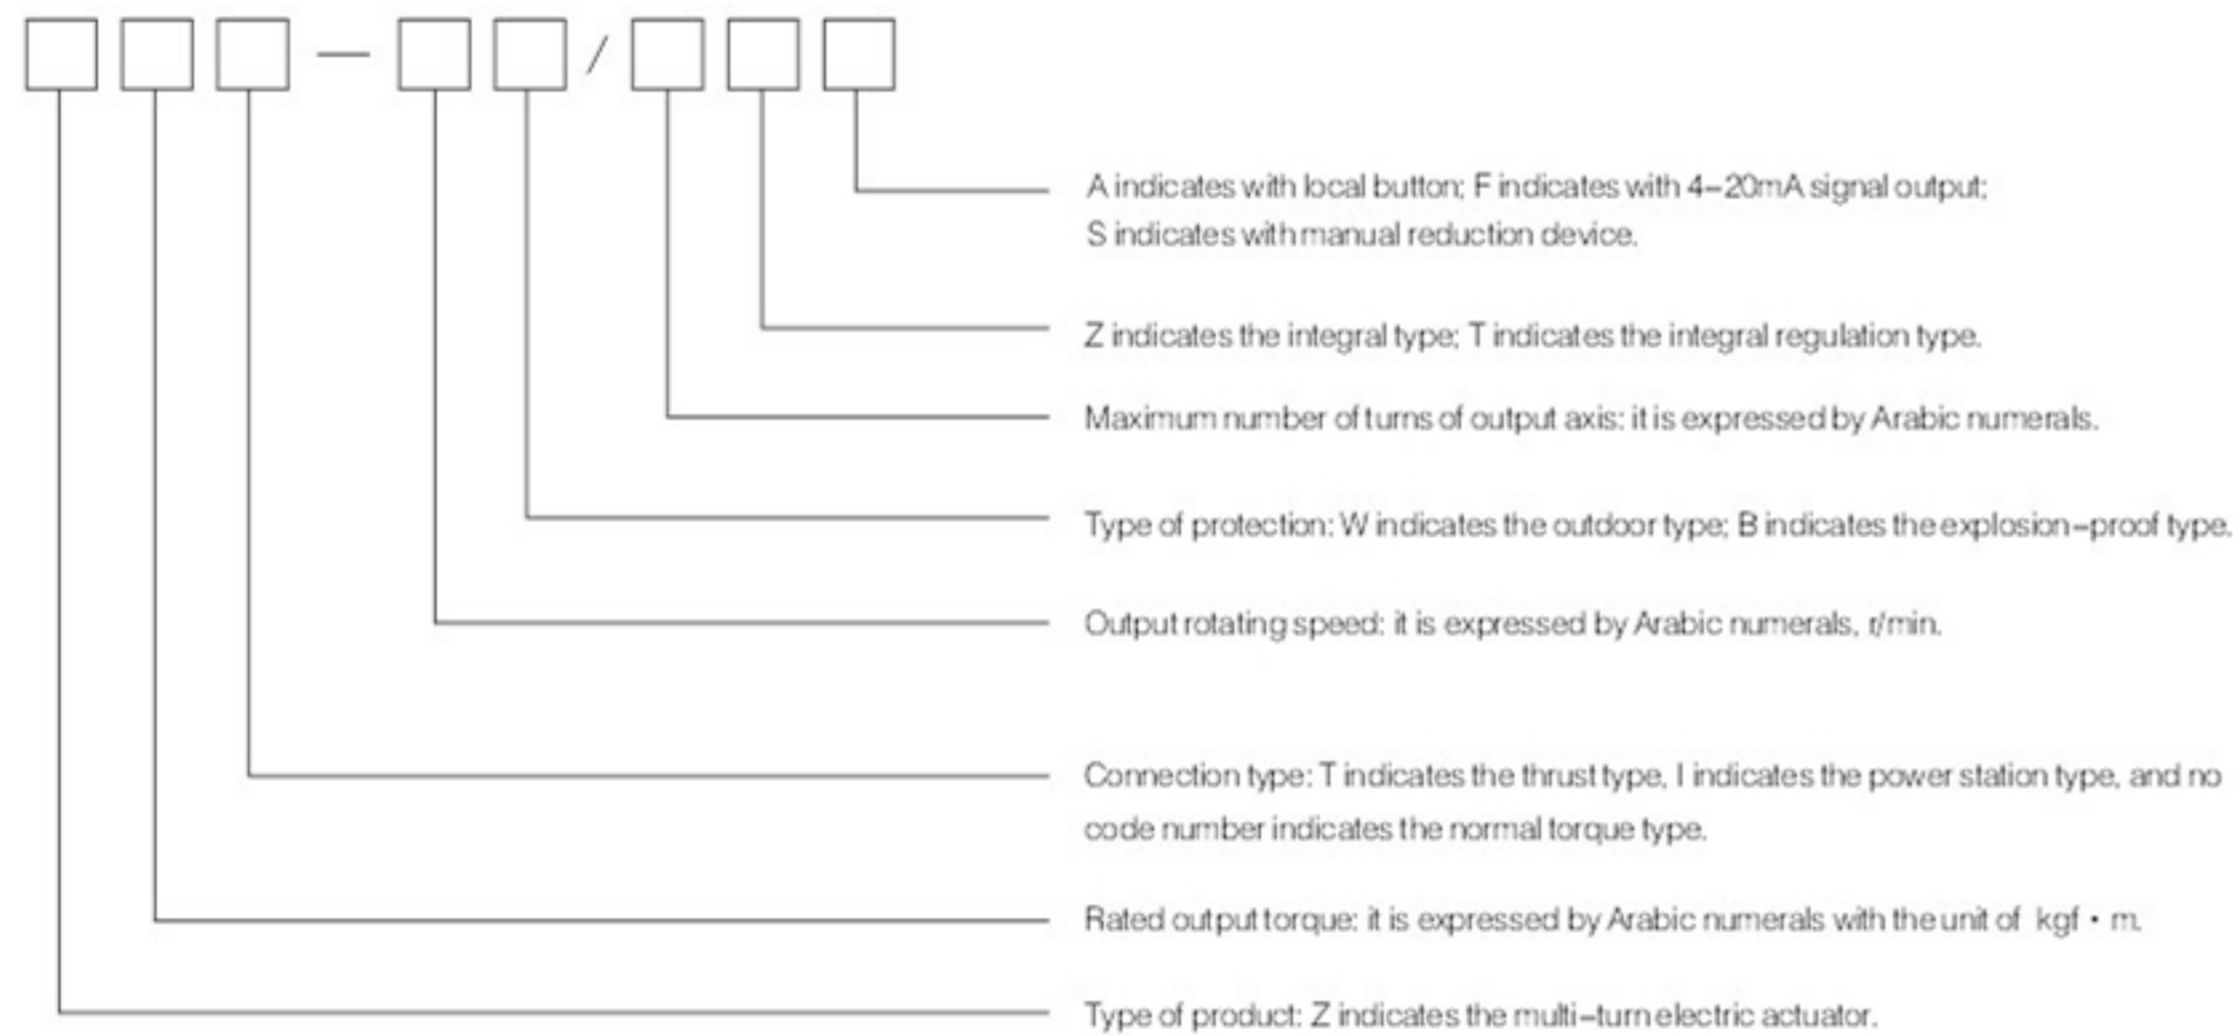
— /

A indicates with local button; F indicates with 4–20mA signal output; S indicates with manual reduction device.

Z indicates the integral type; T indicates the integral regulation type.

Maximum number of turns of output axis: it is expressed by Arabic numerals.

Type of protection: W indicates the outdoor type; B indicates the explosion–proof type.

Output rotating speed: it is expressed by Arabic numerals, r/min.

Connection type: T indicates the thrust type, I indicates the power station type, and no code number indicates the normal torque type.

Rated output torque: it is expressed by Arabic numerals with the unit of kgf · m.

Type of product: Z indicates the multi–turn electric actuator.